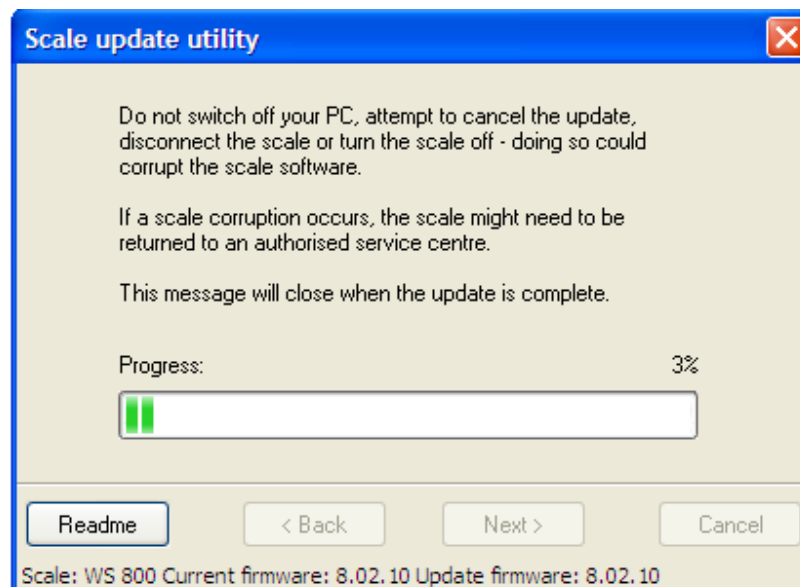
Scale update utility

Do not switch off your PC, attempt to cancel the update, disconnect the scale or turn the scale off - doing so could corrupt the scale software.

If a scale corruption occurs, the scale might need to be returned to an authorised service centre.

This message will close when the update is complete.

Progress:

3%

Readme

< Back

Next >

Cancel

Scale: WS 800 Current firmware: 8.02.10 Update firmware: 8.02.10